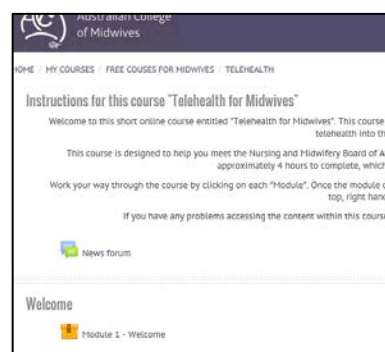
Australian College of Midwives

HOME / MY COURSES / FREE COUSES FOR MIDWIVES / TELEHEALTH

Instructions for this course "Telehealth for Midwives"

Welcome to this short online course entitled "Telehealth for Midwives". This course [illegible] telehealth into th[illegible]

This course is designed to help you meet the Nursing and Midwifery Board of A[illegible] approximately 4 hours to complete, which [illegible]

Work your way through the course by clicking on each "Module". Once the module c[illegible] top, right hand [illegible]

If you have any problems accessing the content within this cours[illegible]

News forum

Welcome

Module 1 - Welcome